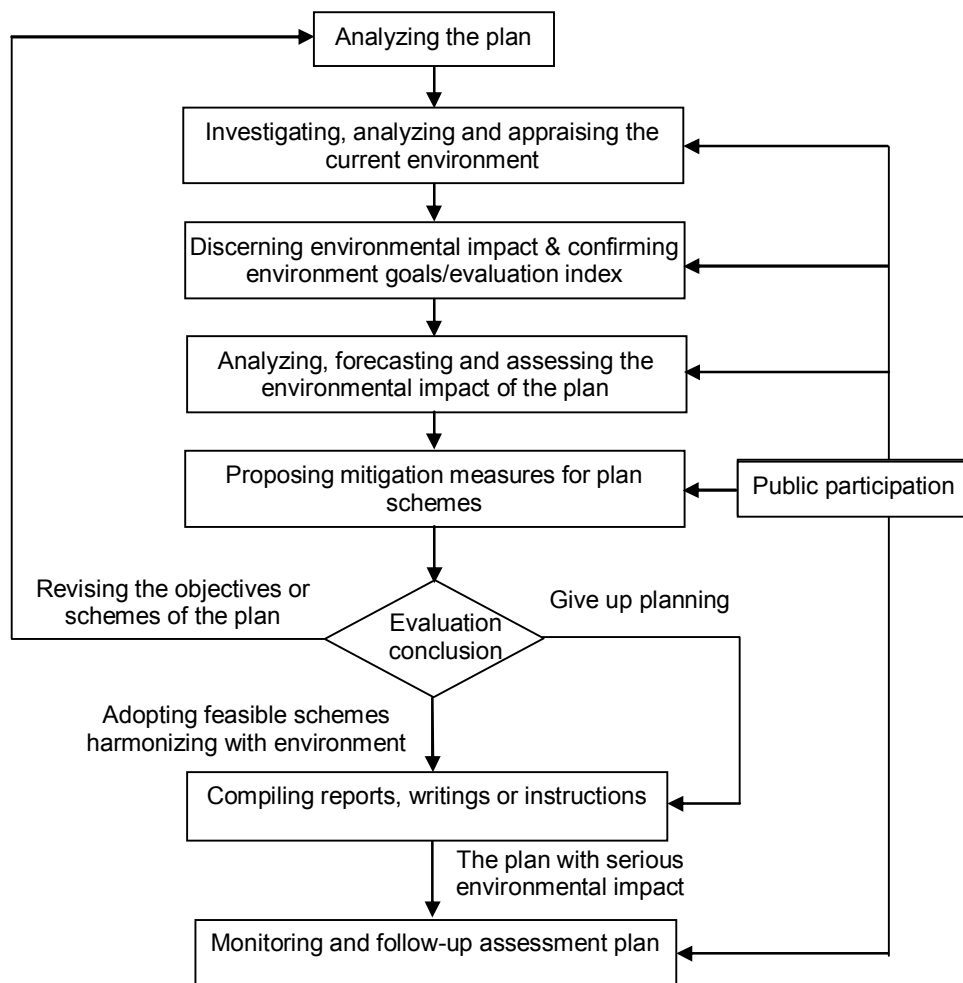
Analyzing the plan

Investigating, analyzing and appraising the current environment

Discerning environmental impact & confirming environment goals/evaluation index

Analyzing, forecasting and assessing the environmental impact of the plan

Proposing mitigation measures for plan schemes

Public participation

Revising the objectives or schemes of the plan

Evaluation conclusion

Give up planning

Adopting feasible schemes harmonizing with environment

Compiling reports, writings or instructions

The plan with serious environmental impact

Monitoring and follow-up assessment plan